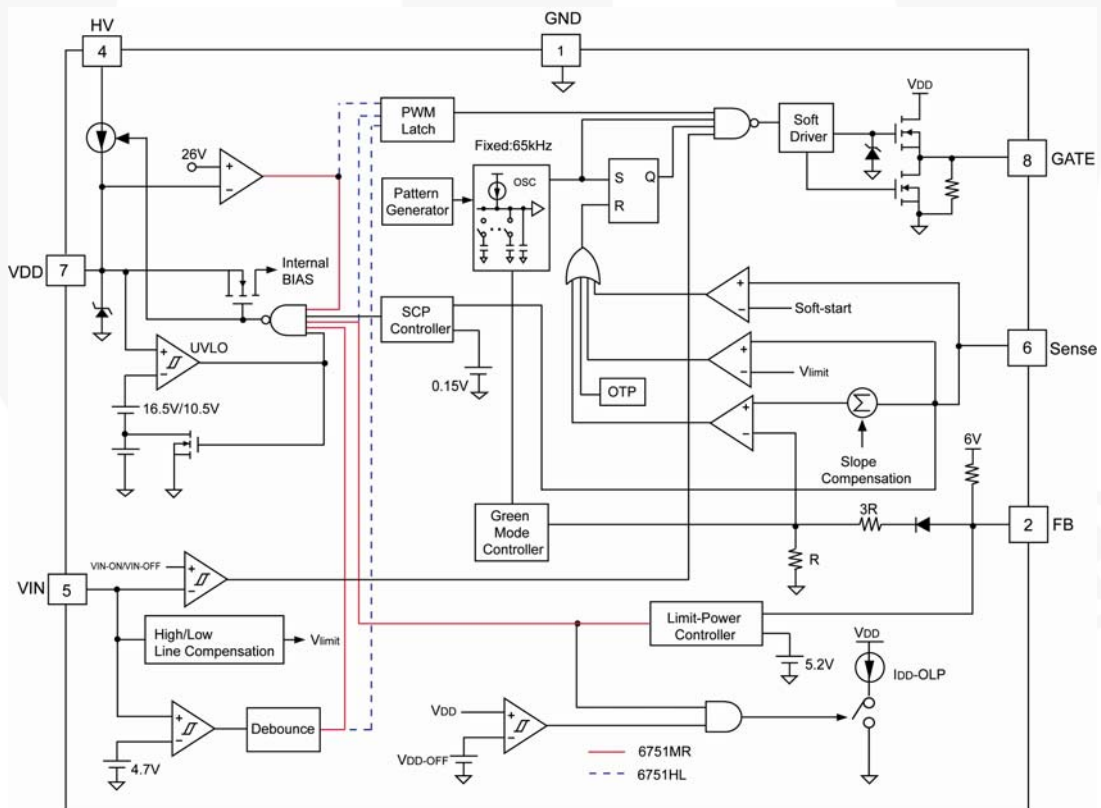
HV
4
GND
1
PWM Latch
VDD
Soft Driver
26V
+
-
Fixed:65kHz
OSC
S
Q
R
8
GATE
Pattern Generator
VDD
7
Internal BIAS
+
-
Soft-start
SCP Controller
6
Sense
UVLO
+
-
Vlimit
0.15V
OTP
16.5V/10.5V
+
-
Slope Compensation
6V
Green Mode Controller
3R
2
FB
R
VIN-ON/VIN-OFF
VIN
5
+
-
High/Low Line Compensation
Vlimit
Limit-Power Controller
5.2V
VDD
IDD-OLP
VDD
+
-
+
-
Debounce
4.7V
VDD-OFF
6751MR
6751HL